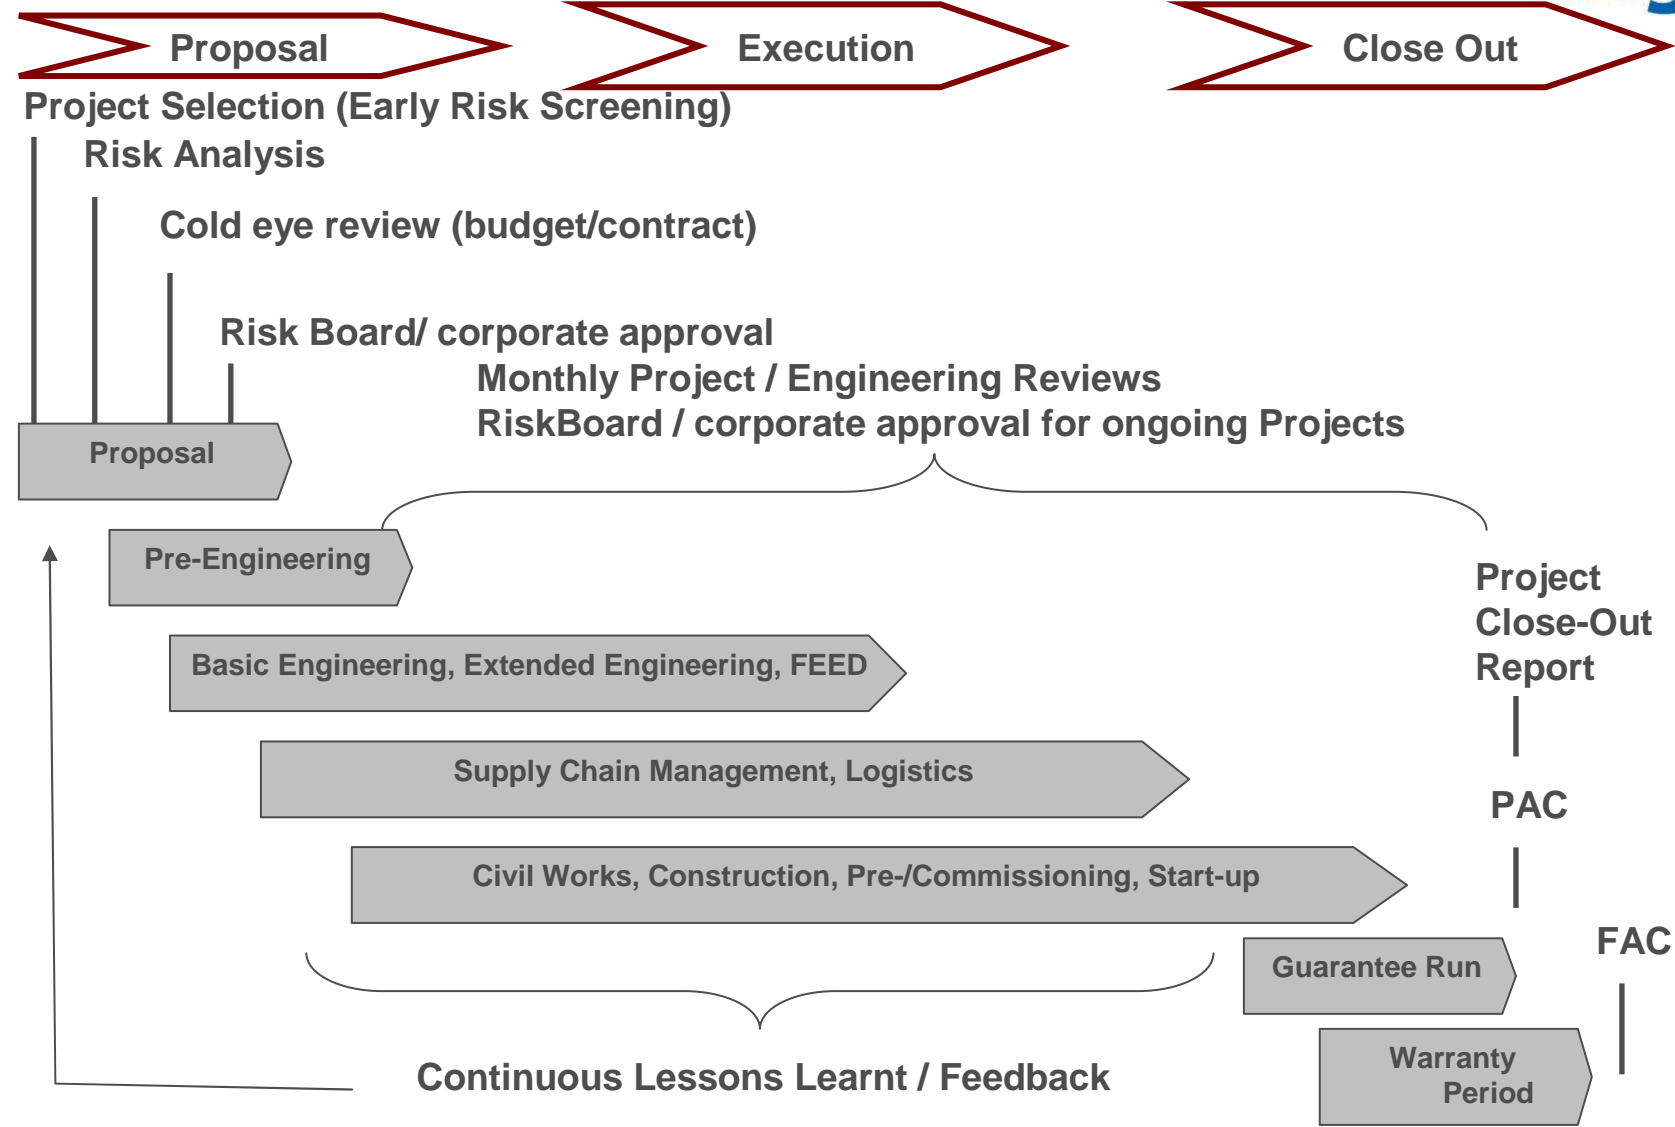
Proposal
Execution
Close Out

Project Selection (Early Risk Screening)
Risk Analysis
Cold eye review (budget/contract)
Risk Board/ corporate approval
Monthly Project / Engineering Reviews
RiskBoard / corporate approval for ongoing Projects

Proposal
Pre-Engineering
Basic Engineering, Extended Engineering, FEED
Supply Chain Management, Logistics
Civil Works, Construction, Pre-/Commissioning, Start-up
Guarantee Run
Warranty Period

Project Close-Out Report
PAC
FAC

Continuous Lessons Learnt / Feedback